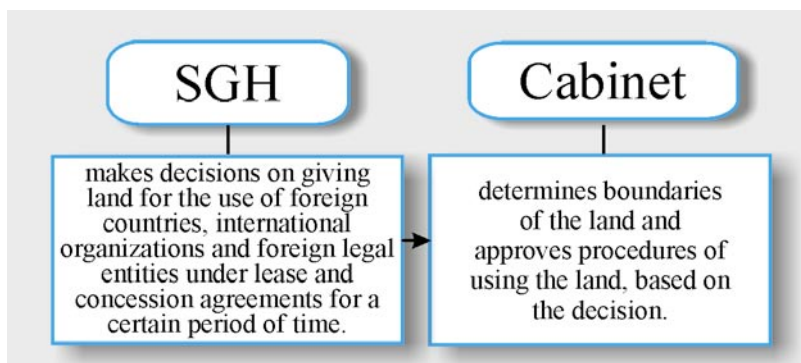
SGH

makes decisions on giving land for the use of foreign countries, international organizations and foreign legal entities under lease and concession agreements for a certain period of time.

Cabinet

determines boundaries of the land and approves procedures of using the land, based on the decision.